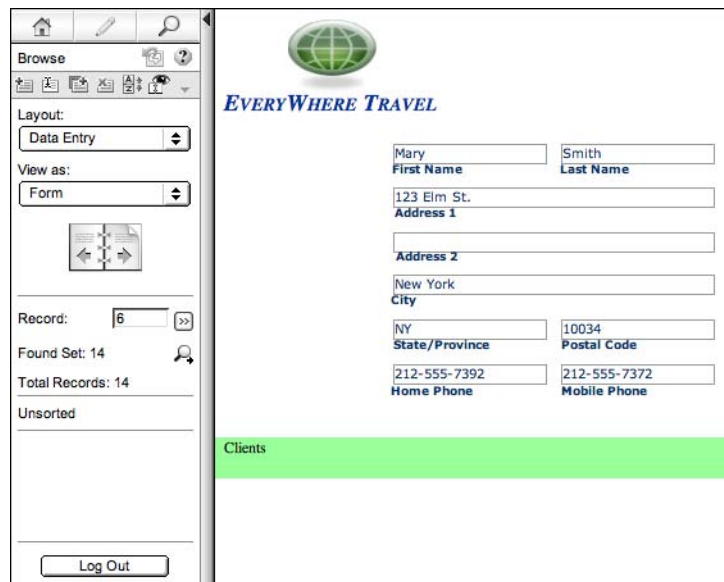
Browse

Layout:

Data Entry

View as:

Form

Record: 6

Found Set: 14

Total Records: 14

Unsorted

Log Out

EVERYWHERE TRAVEL

Mary
First Name

Smith
Last Name

123 Elm St.
Address 1

Address 2

New York
City

NY
State/Province

10034
Postal Code

212-555-7392
Home Phone

212-555-7372
Mobile Phone

Clients